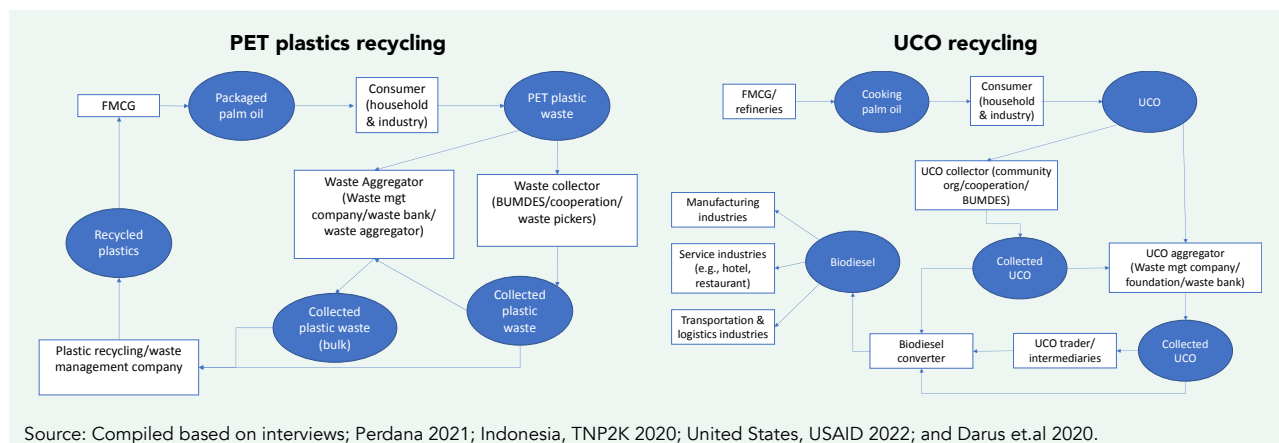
PET plastics recycling

FMCG

Packaged palm oil

Consumer (household & industry)

PET plastic waste

Waste Aggregator (Waste mgt company/waste bank/ waste aggregator)

Waste collector (BUMDES/cooperation/ waste pickers)

Recycled plastics

Collected plastic waste (bulk)

Collected plastic waste

Plastic recycling/waste management company

UCO recycling

FMCG/ refineries

Cooking palm oil

Consumer (household & industry)

UCO

UCO collector (community org/cooperation/ BUMDES)

Manufacturing industries

Service industries (e.g., hotel, restaurant)

Biodiesel

Transportation & logistics industries

Collected UCO

UCO aggregator (Waste mgt company/ foundation/waste bank)

Biodiesel converter

UCO trader/ intermediaries

Collected UCO

Source: Compiled based on interviews; Perdana 2021; Indonesia, TNP2K 2020; United States, USAID 2022; and Darus et.al 2020.